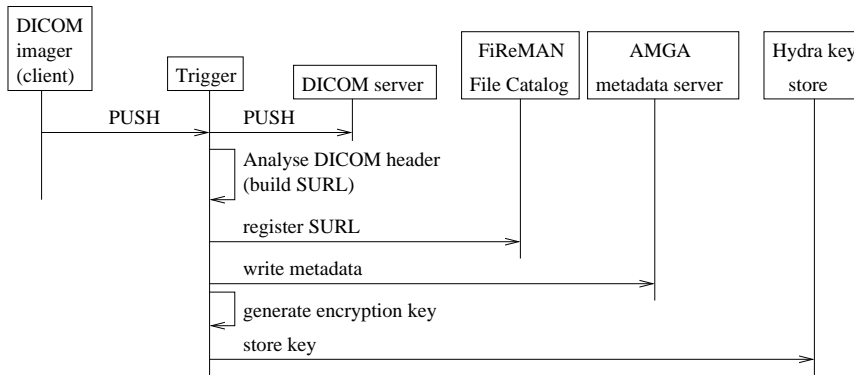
DICOM imager (client)

Trigger

DICOM server

FiReMAN File Catalog

AMGA metadata server

Hydra key store

PUSH

PUSH

Analyse DICOM header (build SURL)

register SURL

write metadata

generate encryption key

store key